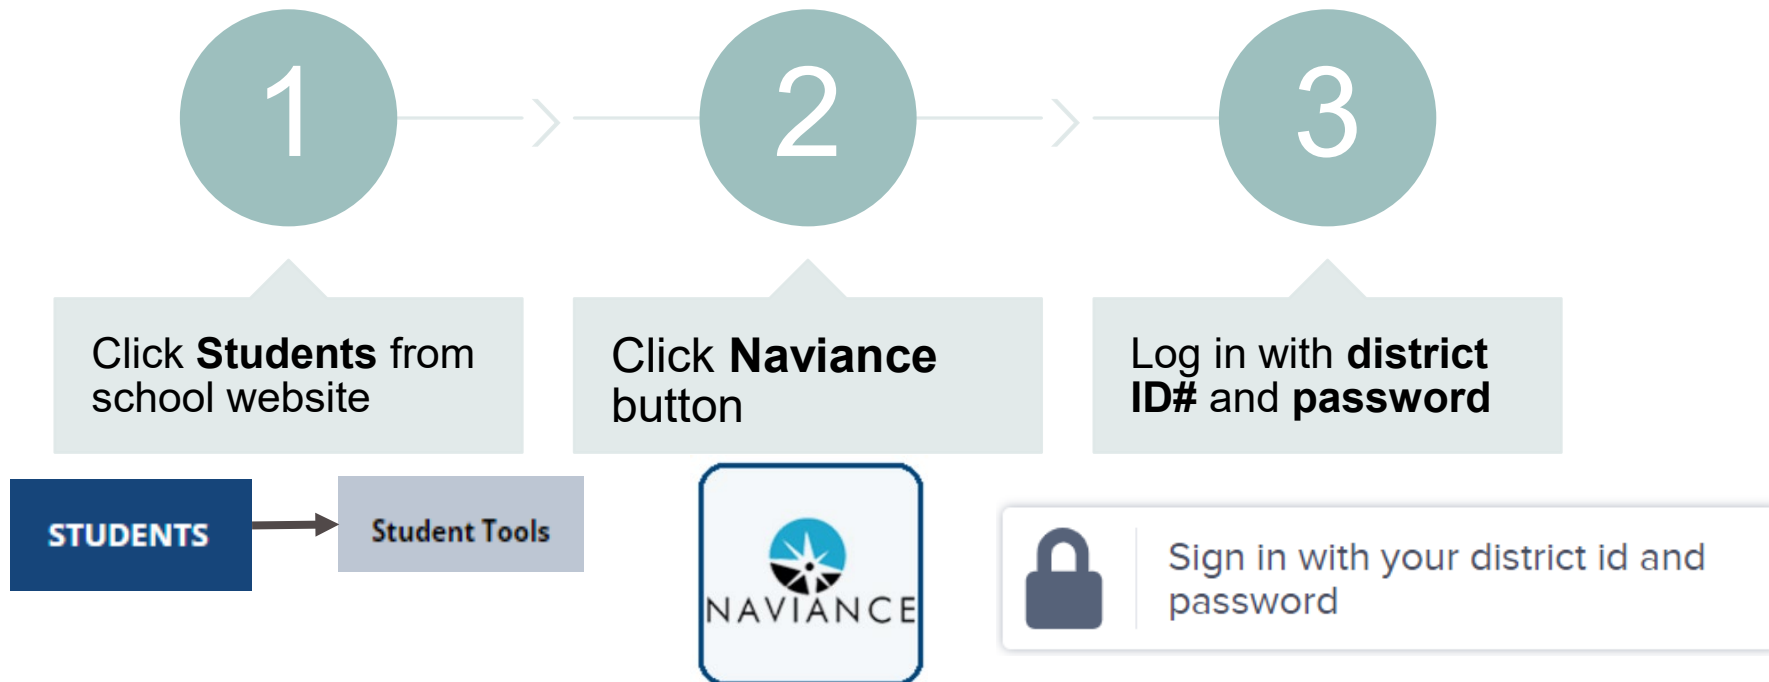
1

2

3

Click **Students** from school website

Click **Naviance** button

Log in with **district ID#** and **password**

STUDENTS

Student Tools

NAVIANCE

Sign in with your district id and password